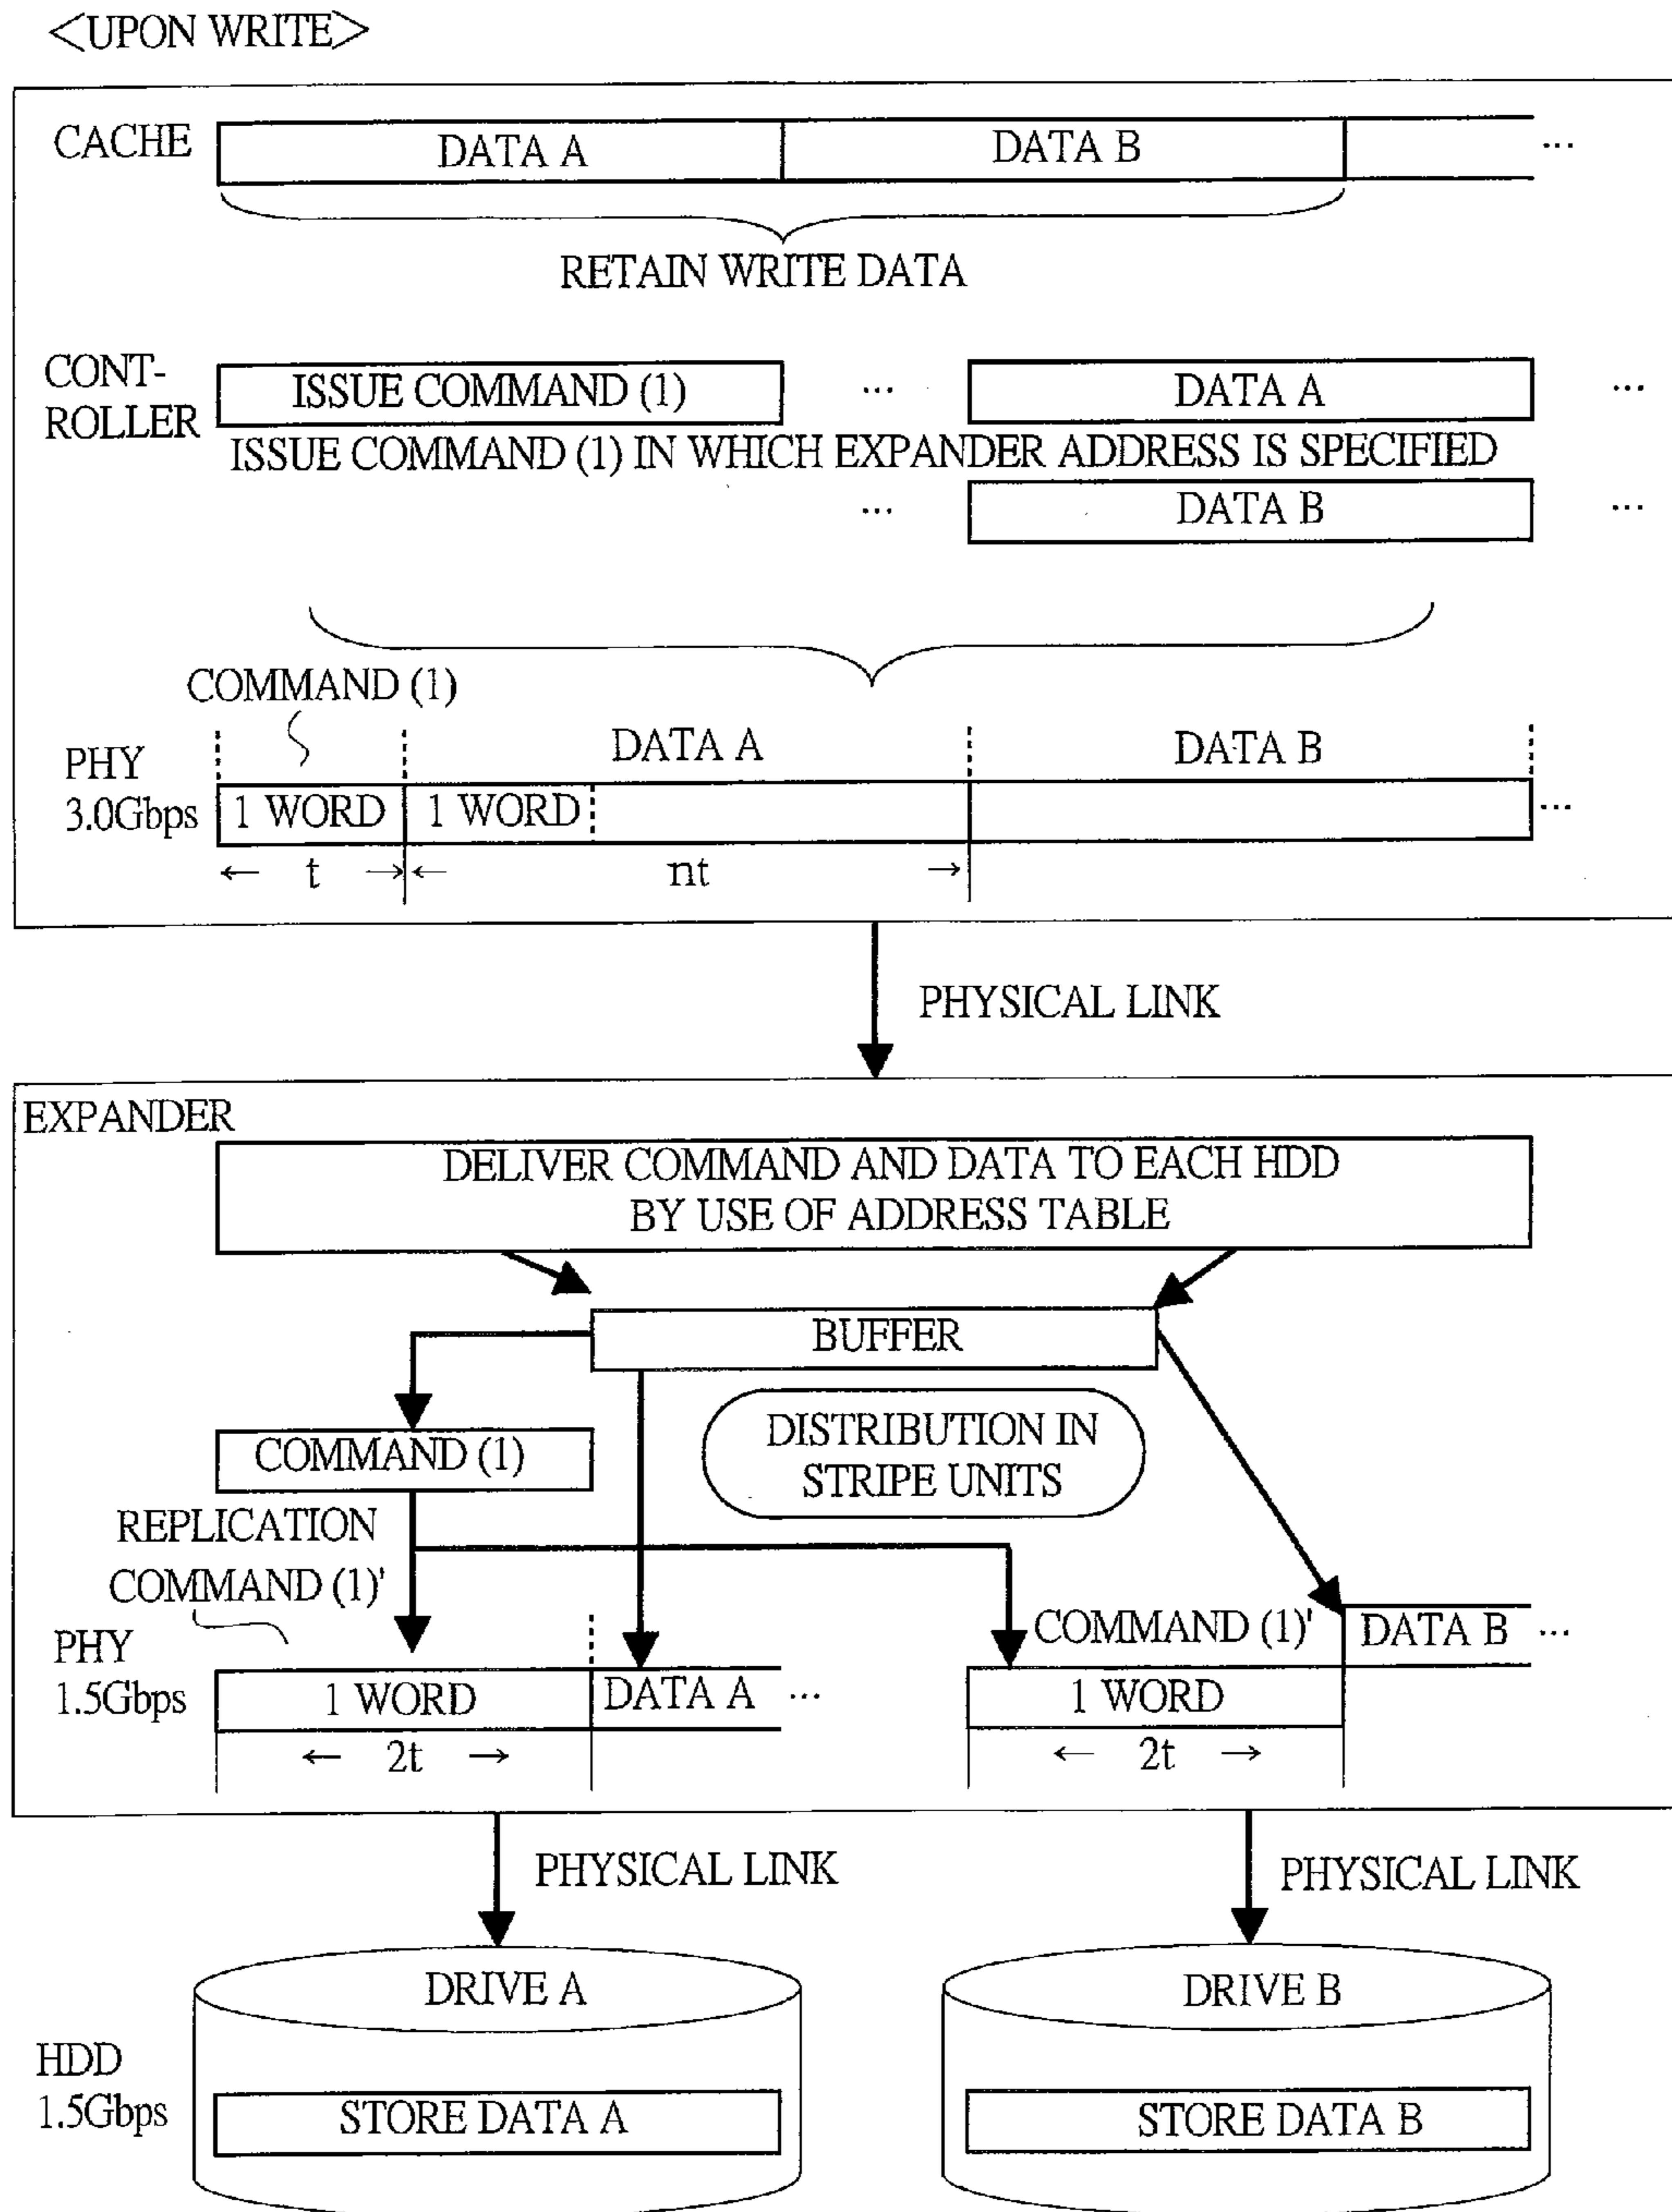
<UPON WRITE>

CACHE
DATA A
DATA B
...
RETAIN WRITE DATA

CONT-ROLLER
ISSUE COMMAND (1)
...
DATA A
...
ISSUE COMMAND (1) IN WHICH EXPANDER ADDRESS IS SPECIFIED
...
DATA B
...

COMMAND (1)
PHY 3.0Gbps
DATA A
DATA B
1 WORD
1 WORD
...
← t →
← nt →

PHYSICAL LINK

EXPANDER
DELIVER COMMAND AND DATA TO EACH HDD BY USE OF ADDRESS TABLE
BUFFER
COMMAND (1)
DISTRIBUTION IN STRIPE UNITS
REPLICATION
COMMAND (1)'
PHY 1.5Gbps
1 WORD
DATA A ...
← 2t →
COMMAND (1)'
DATA B ...
1 WORD
← 2t →

PHYSICAL LINK
PHYSICAL LINK

HDD 1.5Gbps
DRIVE A
STORE DATA A
DRIVE B
STORE DATA B